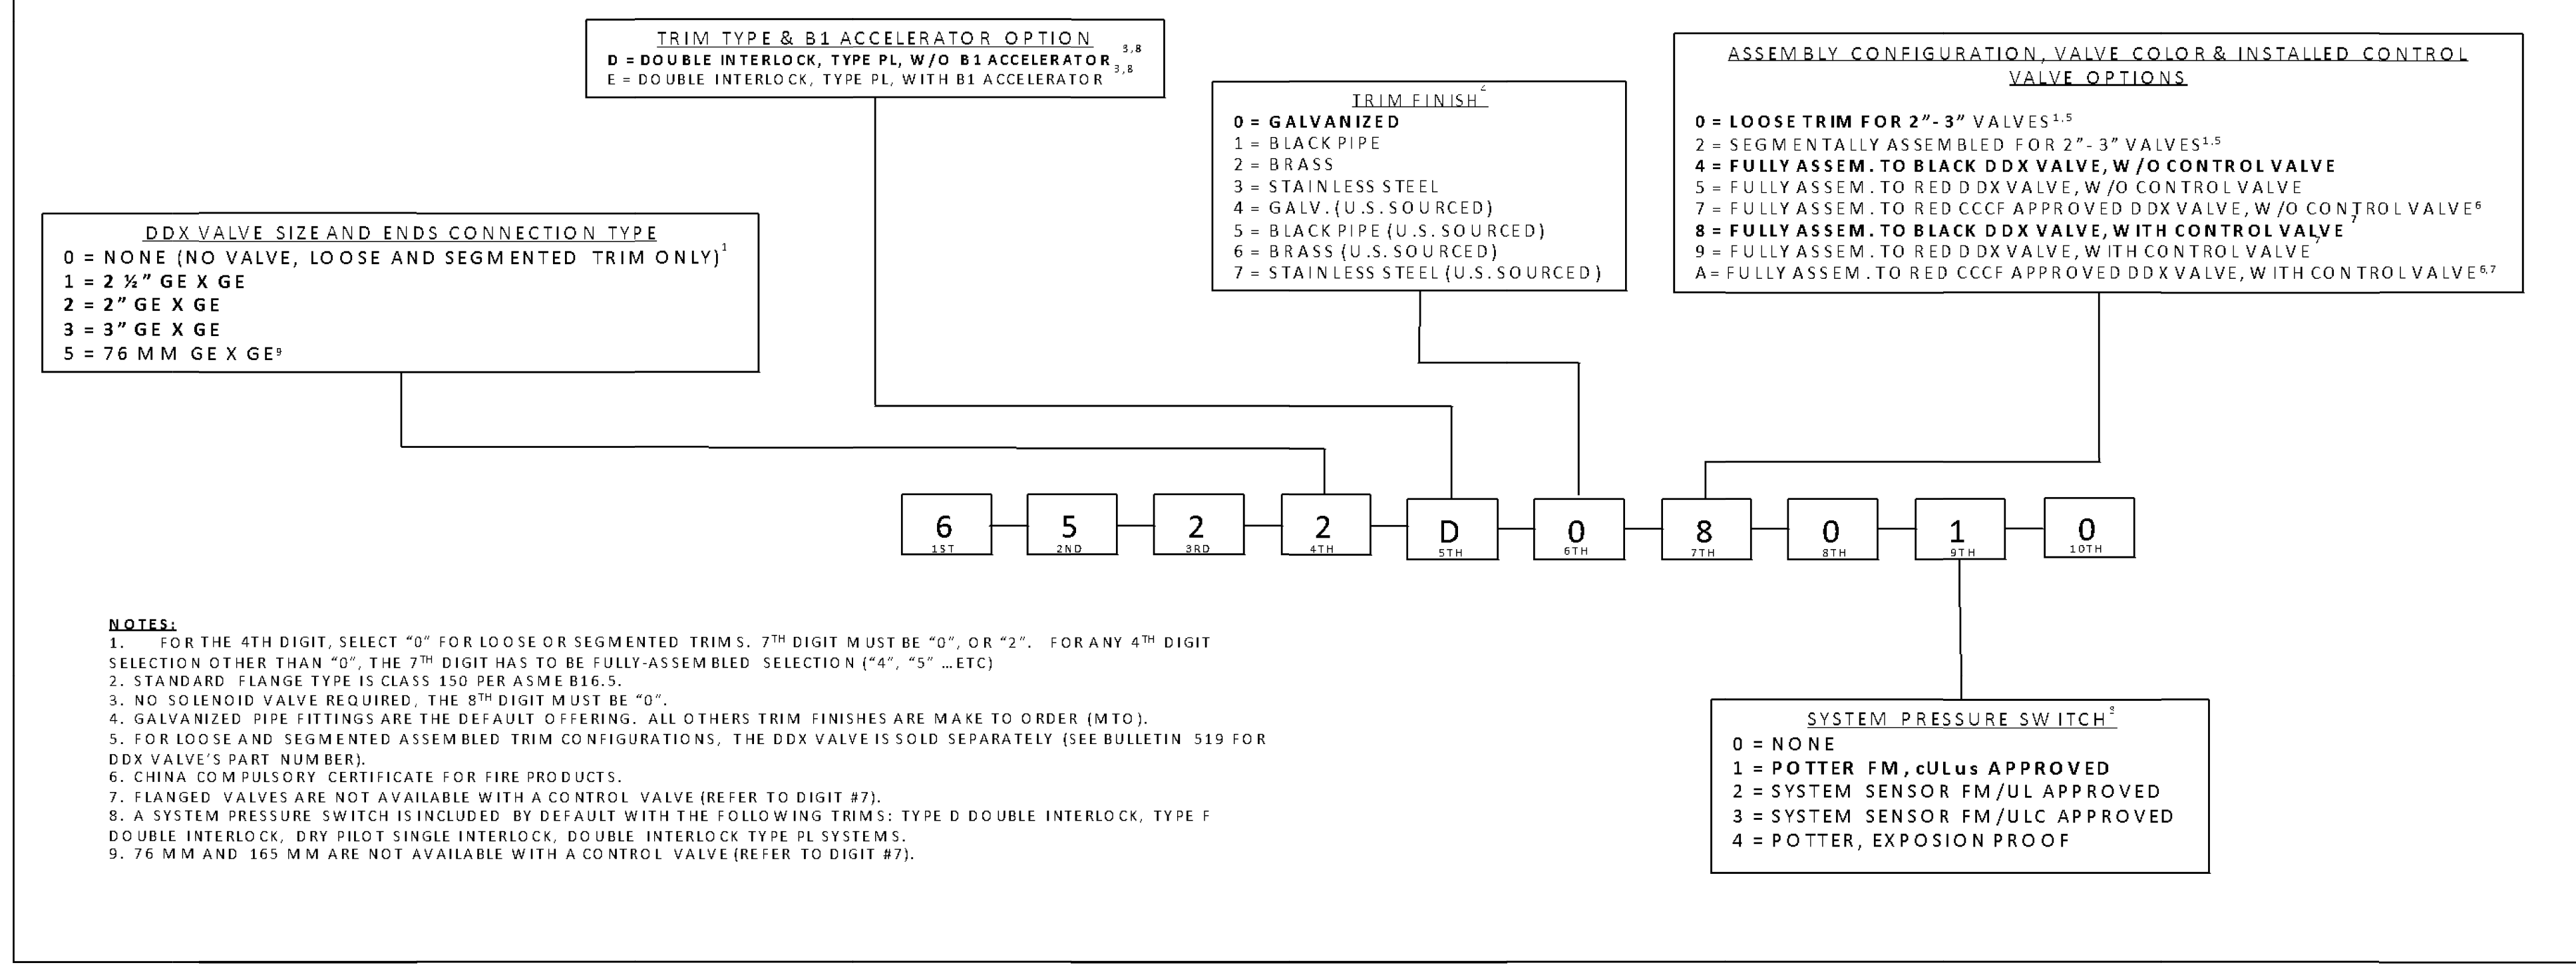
TRIM TYPE & B1 ACCELERATOR OPTION
D = DOUBLE INTERLOCK, TYPE PL, W/O B1 ACCELERATOR $^{3,8}$
E = DOUBLE INTERLOCK, TYPE PL, WITH B1 ACCELERATOR $^{3,8}$

TRIM FINISH $^{2}$
0 = GALVANIZED
1 = BLACK PIPE
2 = BRASS
3 = STAINLESS STEEL
4 = GALV. (U.S. SOURCED)
5 = BLACK PIPE (U.S. SOURCED)
6 = BRASS (U.S. SOURCED)
7 = STAINLESS STEEL (U.S. SOURCED)

ASSEMBLY CONFIGURATION, VALVE COLOR & INSTALLED CONTROL VALVE OPTIONS
0 = LOOSE TRIM FOR 2"- 3" VALVES$^{1,5}$
2 = SEGMENTALLY ASSEMBLED FOR 2"- 3" VALVES$^{1,5}$
4 = FULLY ASSEM. TO BLACK DDX VALVE, W/O CONTROL VALVE
5 = FULLY ASSEM. TO RED DDX VALVE, W/O CONTROL VALVE
7 = FULLY ASSEM. TO RED CCCF APPROVED DDX VALVE, W/O CONTROL VALVE$^{6}$
8 = FULLY ASSEM. TO BLACK DDX VALVE, WITH CONTROL VALVE$^{7}$
9 = FULLY ASSEM. TO RED DDX VALVE, WITH CONTROL VALVE$^{7}$
A= FULLY ASSEM. TO RED CCCF APPROVED DDX VALVE, WITH CONTROL VALVE$^{6,7}$

DDX VALVE SIZE AND ENDS CONNECTION TYPE
0 = NONE (NO VALVE, LOOSE AND SEGMENTED TRIM ONLY)$^{1}$
1 = 2 ½" GE X GE
2 = 2" GE X GE
3 = 3" GE X GE
5 = 76 MM GE X GE$^{9}$

6 1ST 5 2ND 2 3RD 2 4TH D 5TH 0 6TH 8 7TH 0 8TH 1 9TH 0 10TH

NOTES:
1. FOR THE 4TH DIGIT, SELECT "0" FOR LOOSE OR SEGMENTED TRIMS. 7$^{TH}$ DIGIT MUST BE "0", OR "2". FOR ANY 4$^{TH}$ DIGIT SELECTION OTHER THAN "0", THE 7$^{TH}$ DIGIT HAS TO BE FULLY-ASSEMBLED SELECTION ("4", "5" …ETC)
2. STANDARD FLANGE TYPE IS CLASS 150 PER ASME B16.5.
3. NO SOLENOID VALVE REQUIRED, THE 8$^{TH}$ DIGIT MUST BE "0".
4. GALVANIZED PIPE FITTINGS ARE THE DEFAULT OFFERING. ALL OTHERS TRIM FINISHES ARE MAKE TO ORDER (MTO).
5. FOR LOOSE AND SEGMENTED ASSEMBLED TRIM CONFIGURATIONS, THE DDX VALVE IS SOLD SEPARATELY (SEE BULLETIN 519 FOR DDX VALVE'S PART NUMBER).
6. CHINA COMPULSORY CERTIFICATE FOR FIRE PRODUCTS.
7. FLANGED VALVES ARE NOT AVAILABLE WITH A CONTROL VALVE (REFER TO DIGIT #7).
8. A SYSTEM PRESSURE SWITCH IS INCLUDED BY DEFAULT WITH THE FOLLOWING TRIMS: TYPE D DOUBLE INTERLOCK, TYPE F DOUBLE INTERLOCK, DRY PILOT SINGLE INTERLOCK, DOUBLE INTERLOCK TYPE PL SYSTEMS.
9. 76 MM AND 165 MM ARE NOT AVAILABLE WITH A CONTROL VALVE (REFER TO DIGIT #7).

SYSTEM PRESSURE SWITCH$^{8}$
0 = NONE
1 = POTTER FM, cULus APPROVED
2 = SYSTEM SENSOR FM/UL APPROVED
3 = SYSTEM SENSOR FM/ULC APPROVED
4 = POTTER, EXPOSION PROOF